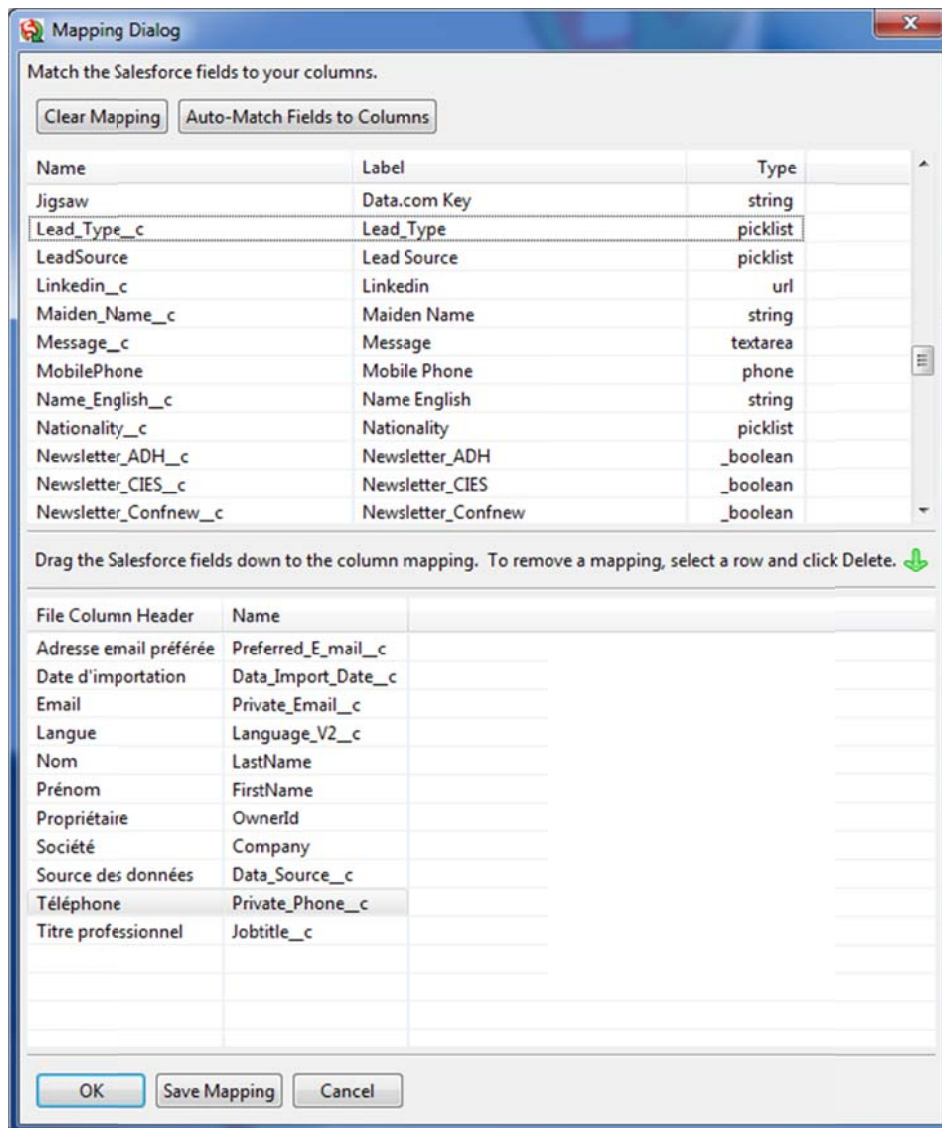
Mapping Dialog

Match the Salesforce fields to your columns.

Clear Mapping | Auto-Match Fields to Columns

| Name | Label | Type |
|---|---|---|
| Jigsaw | Data.com Key | string |
| Lead_Type__c | Lead_Type | picklist |
| LeadSource | Lead Source | picklist |
| Linkedin__c | Linkedin | url |
| Maiden_Name__c | Maiden Name | string |
| Message__c | Message | textarea |
| MobilePhone | Mobile Phone | phone |
| Name_English__c | Name English | string |
| Nationality__c | Nationality | picklist |
| Newsletter_ADH__c | Newsletter_ADH | _boolean |
| Newsletter_CIES__c | Newsletter_CIES | _boolean |
| Newsletter_Confnew__c | Newsletter_Confnew | _boolean |

Drag the Salesforce fields down to the column mapping. To remove a mapping, select a row and click Delete.

| File Column Header | Name |
|---|---|
| Adresse email préférée | Preferred_E_mail__c |
| Date d'importation | Data_Import_Date__c |
| Email | Private_Email__c |
| Langue | Language_V2__c |
| Nom | LastName |
| Prénom | FirstName |
| Propriétaire | OwnerId |
| Société | Company |
| Source des données | Data_Source__c |
| Téléphone | Private_Phone__c |
| Titre professionnel | Jobtitle__c |

OK | Save Mapping | Cancel